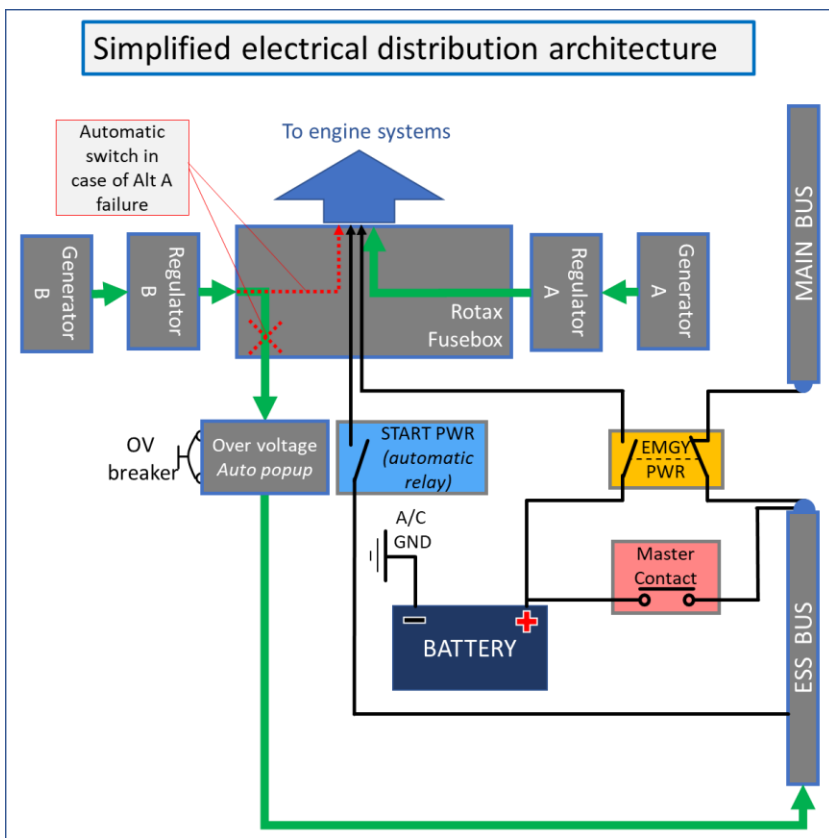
Simplified electrical distribution architecture

Automatic switch in case of Alt A failure

To engine systems

Generator B

Regulator B

Rotax Fusebox

Regulator A

Generator A

MAIN BUS

OV breaker

Over voltage
*Auto popup*

START PWR
*(automatic relay)*

EMGY
PWR

A/C
GND

Master
Contact

BATTERY

ESS BUS